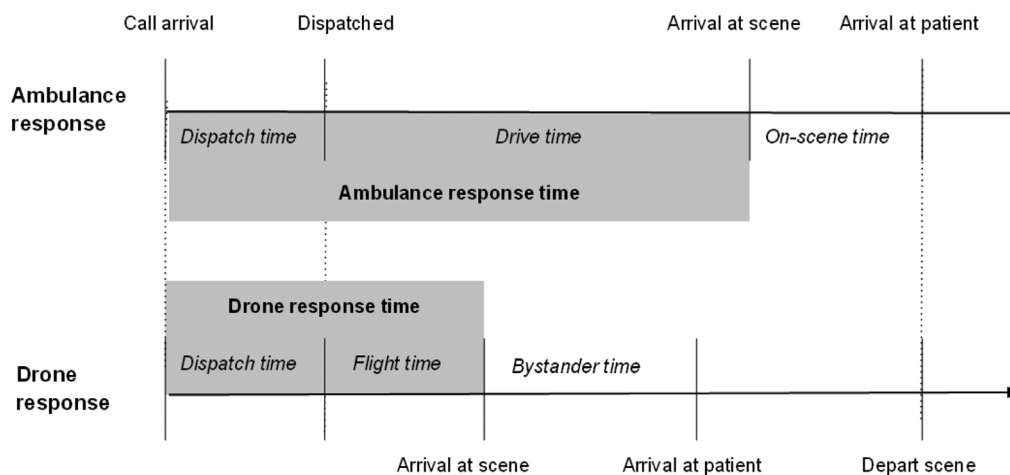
Call arrival
Dispatched
Arrival at scene
Arrival at patient

Ambulance response

Dispatch time
Drive time
On-scene time

Ambulance response time

Drone response time

Dispatch time
Flight time
Bystander time

Drone response

Arrival at scene
Arrival at patient
Depart scene